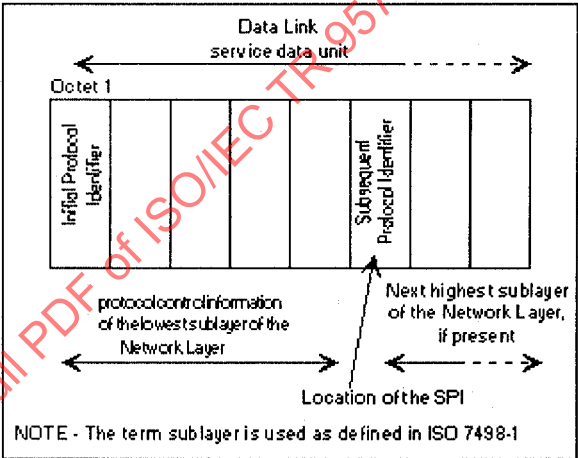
Data Link
service data unit

Octet 1

Initial Protocol Identifier

Subsequent Protocol Identifier

protocol control information of the lowest sublayer of the Network Layer

Next highest sublayer of the Network Layer, if present

Location of the SPI

NOTE - The term sublayer is used as defined in ISO 7498-1

ull PDF of ISO/IEC TR 95